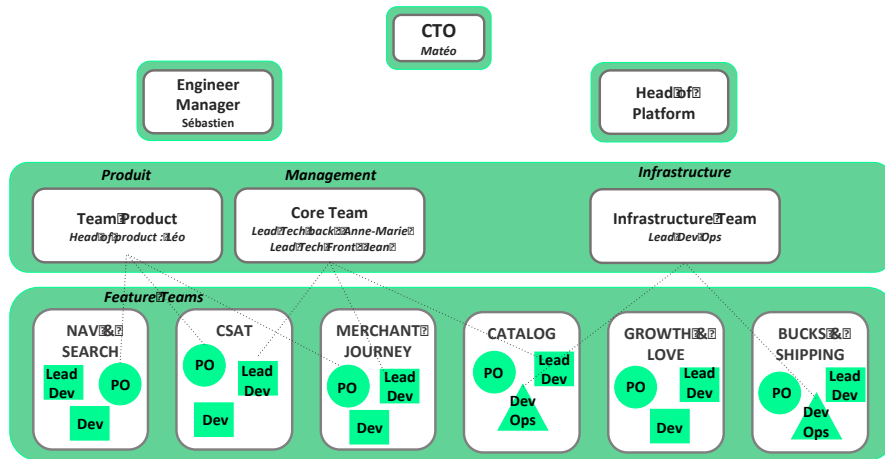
CTO
Matéo

Engineer Manager
Sébastien

Head of Platform

Produit

Management

Infrastructure

Team Product
Head of product : Léo

Core Team
Lead Tech back : Anne-Marie
Lead Tech Front : Jean

Infrastructure Team
Lead DevOps

Feature Teams

NAV & SEARCH
Lead Dev
PO
Dev

CSAT
PO
Lead Dev
Dev

MERCHANT JOURNEY
PO
Lead Dev
Dev

CATALOG
PO
Lead Dev
Dev Ops

GROWTH & LOVE
PO
Lead Dev
Dev

BUCKS & SHIPPING
PO
Lead Dev
Dev Ops